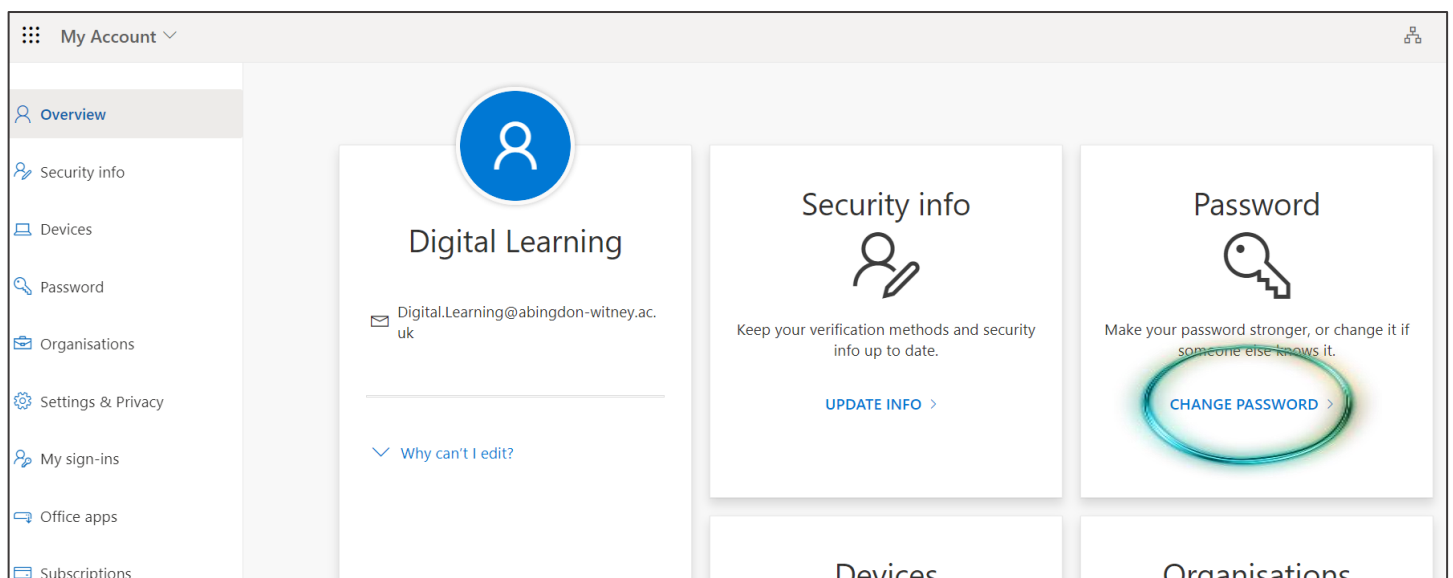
My Account

Overview
Security info
Devices
Password
Organisations
Settings & Privacy
My sign-ins
Office apps
Subscriptions

Digital Learning

Digital.Learning@abingdon-witney.ac.uk

Why can't I edit?

Security info

Keep your verification methods and security info up to date.

UPDATE INFO >

Password

Make your password stronger, or change it if someone else knows it.

CHANGE PASSWORD >

Devices

Organisations